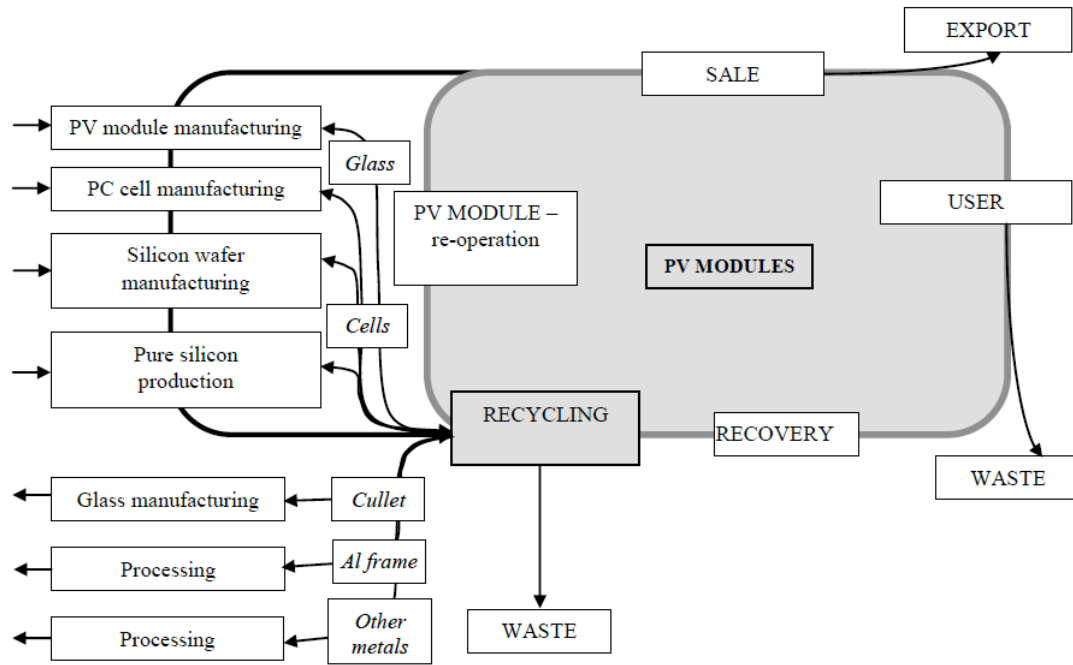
EXPORT

SALE

PV module manufacturing

Glass

PC cell manufacturing

PV MODULE – re-operation

USER

Silicon wafer manufacturing

PV MODULES

Cells

Pure silicon production

RECYCLING

RECOVERY

WASTE

Glass manufacturing

Cullet

Processing

Al frame

Processing

Other metals

WASTE